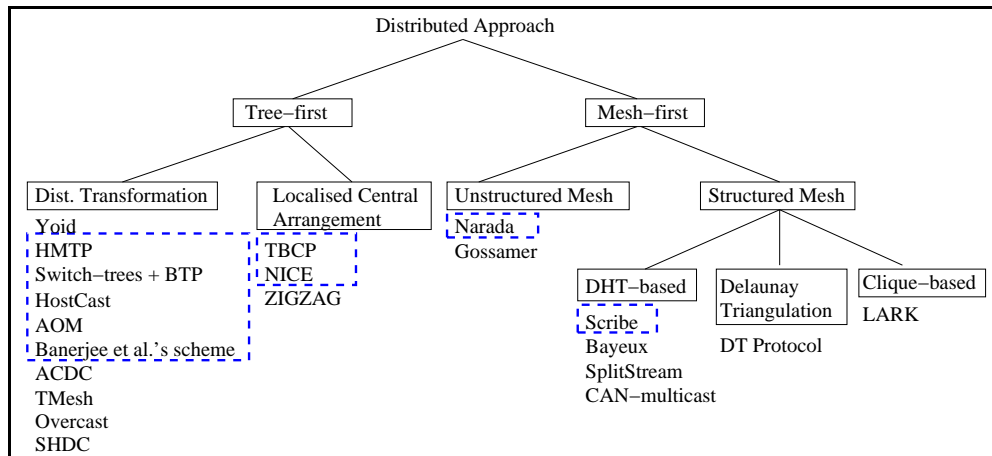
Distributed Approach

Tree−first

Mesh−first

Dist. Transformation

Yoid
HMTP
Switch−trees + BTP
HostCast
AOM
Banerjee et al.'s scheme
ACDC
TMesh
Overcast
SHDC

Localised Central Arrangement

TBCP
NICE
ZIGZAG

Unstructured Mesh

Narada
Gossamer

Structured Mesh

DHT−based

Scribe
Bayeux
SplitStream
CAN−multicast

Delaunay Triangulation

DT Protocol

Clique−based

LARK